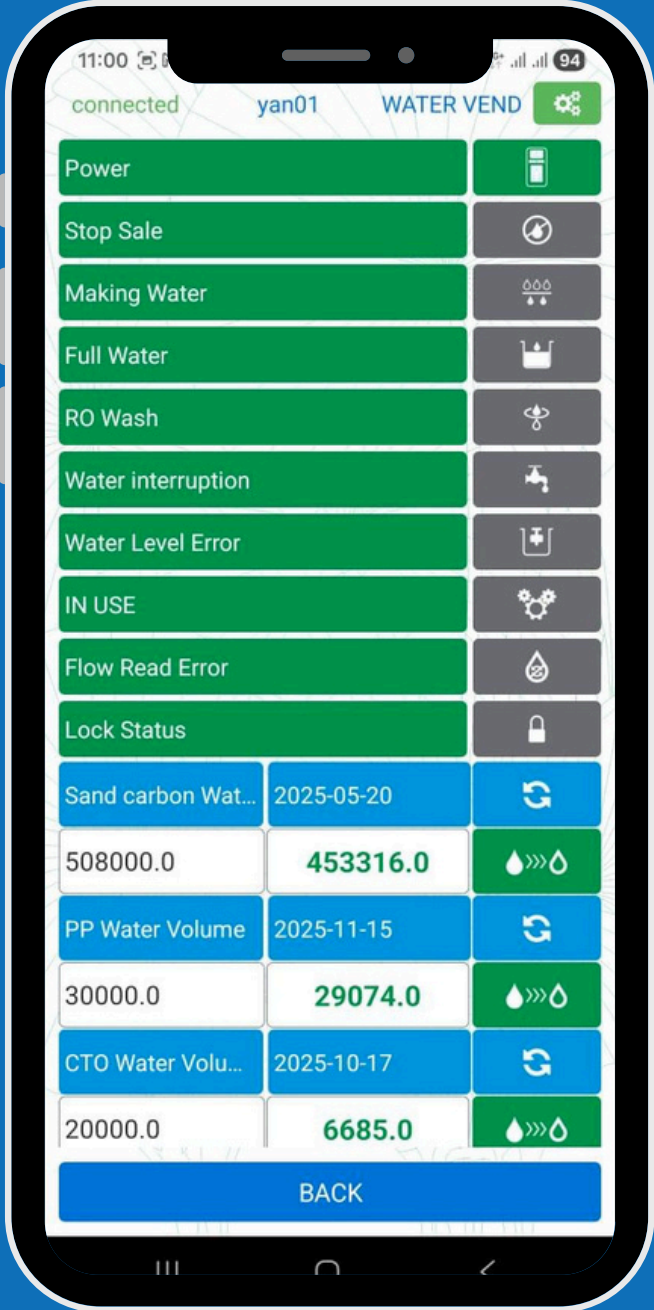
11:00

94

connected yan01 WATER VEND

Power

Stop Sale

Making Water

Full Water

RO Wash

Water interruption

Water Level Error

IN USE

Flow Read Error

Lock Status

| Sand carbon Wat... | 2025-05-20 |
|---|---|
| 508000.0 | 453316.0 |
| PP Water Volume | 2025-11-15 |
| 30000.0 | 29074.0 |
| CTO Water Volu... | 2025-10-17 |
| 20000.0 | 6685.0 |

BACK